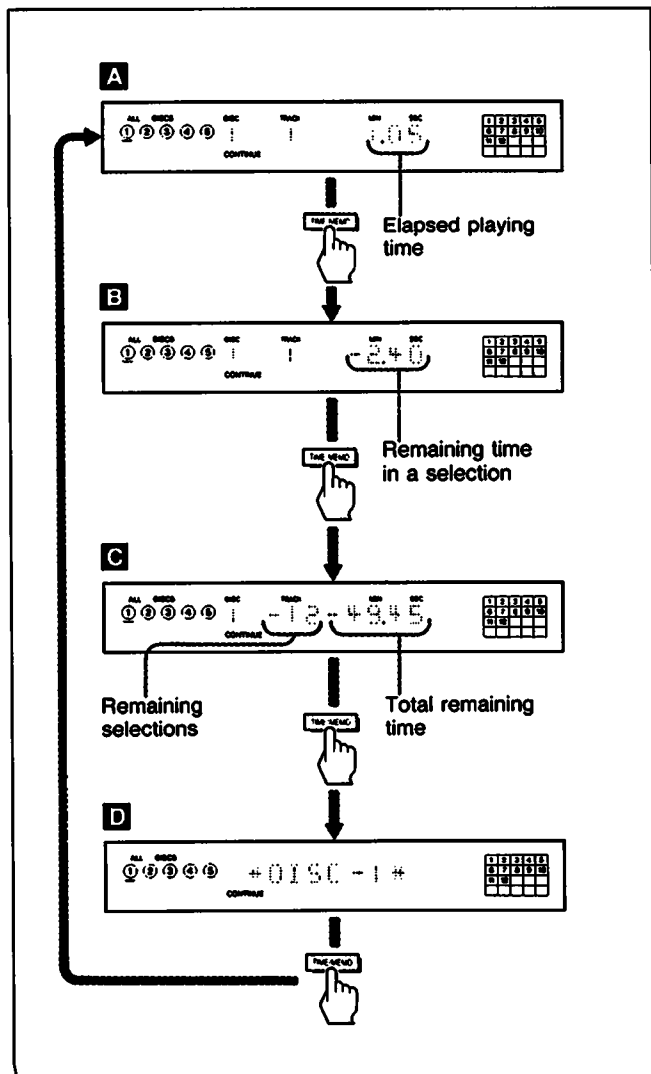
A

ALL DISCS ① ② ③ ④ ⑤ DISC 1 TRACK 1 MIN SEC :05
CONTINUE

| 1 | 2 | 3 | 4 | 5 |
|---|---|---|---|---|
| 6 | 7 | 8 | 9 | 10 |
| 11 | 12 | | | |

TIME MEMO

Elapsed playing time

B

ALL DISCS ① ② ③ ④ ⑤ DISC 1 TRACK 1 MIN SEC -2.40
CONTINUE

| 1 | 2 | 3 | 4 | 5 |
|---|---|---|---|---|
| 6 | 7 | 8 | 9 | 10 |
| 11 | 12 | | | |

TIME MEMO

Remaining time in a selection

C

ALL DISCS ① ② ③ ④ ⑤ 1 TRACK -12 -49.45
CONTINUE

| 1 | 2 | 3 | 4 | 5 |
|---|---|---|---|---|
| 6 | 7 | 8 | 9 | 10 |
| 11 | 12 | | | |

Remaining selections

TIME MEMO

Total remaining time

D

ALL DISCS ① ② ③ ④ ⑤ *DISC-1*
CONTINUE

| 1 | 2 | 3 | 4 | 5 |
|---|---|---|---|---|
| 6 | 7 | 8 | 9 | 10 |
| 11 | 12 | | | |

TIME MEMO